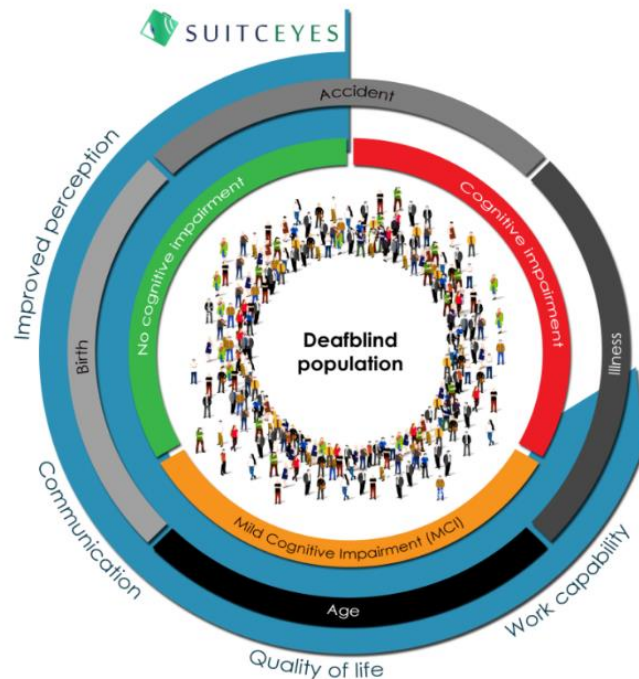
SUITCEYES

Accident

Improved perception

No cognitive impairment

Cognitive impairment

Birth

Deafblind population

Illness

Communication

Mild Cognitive Impairment (MCI)

Age

Work capability

Quality of life